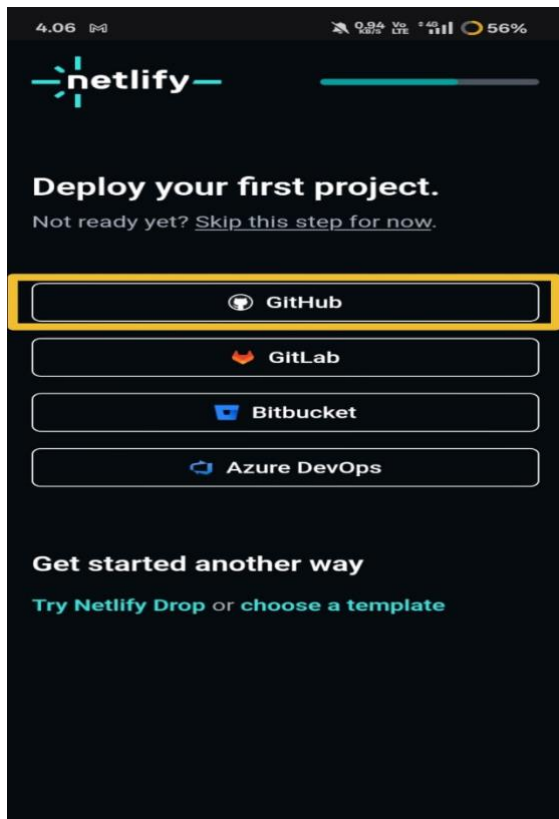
4.06 M 0.94 KB/S Vo LTE 4G 56%

netlify

Deploy your first project.

Not ready yet? Skip this step for now.

GitHub

GitLab

Bitbucket

Azure DevOps

Get started another way

Try Netlify Drop or choose a template